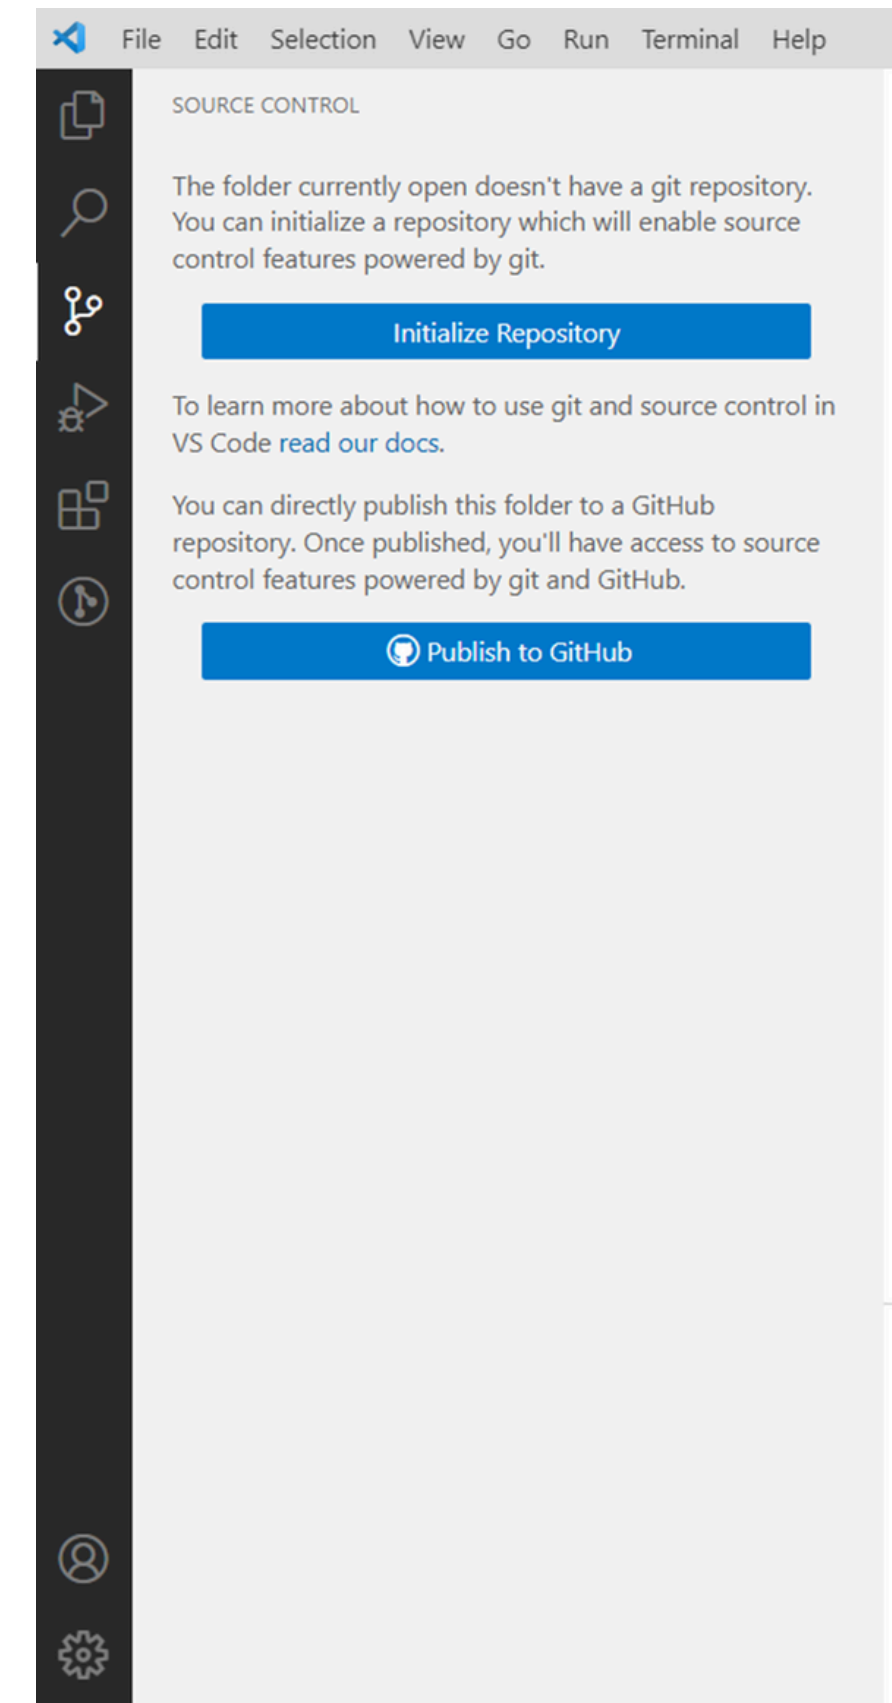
File Edit Selection View Go Run Terminal Help

SOURCE CONTROL

The folder currently open doesn't have a git repository. You can initialize a repository which will enable source control features powered by git.

Initialize Repository

To learn more about how to use git and source control in VS Code read our docs.

You can directly publish this folder to a GitHub repository. Once published, you'll have access to source control features powered by git and GitHub.

Publish to GitHub